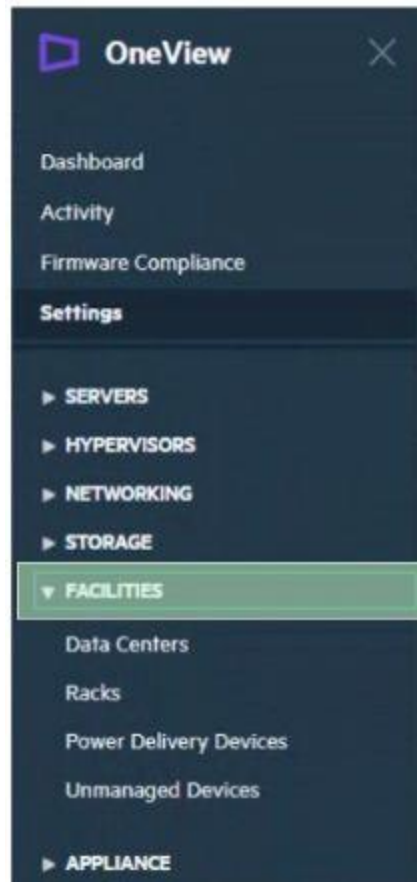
OneView

Dashboard

Activity

Firmware Compliance

Settings

▸ SERVERS

▸ HYPERVISORS

▸ NETWORKING

▸ STORAGE

▾ FACILITIES

Data Centers

Racks

Power Delivery Devices

Unmanaged Devices

▸ APPLIANCE